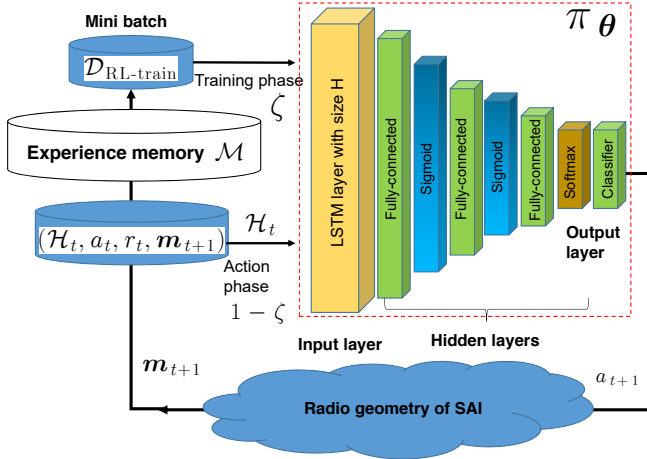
Mini batch

$\mathcal{D}_{\text{RL-train}}$

Training phase

$\zeta$

Experience memory $\mathcal{M}$

$(\mathcal{H}_t, a_t, r_t, \boldsymbol{m}_{t+1})$

$\mathcal{H}_t$

Action phase

$1-\zeta$

$\pi_{\boldsymbol{\theta}}$

LSTM layer with size H

Fully-connected

Sigmoid

Fully-connected

Sigmoid

Fully-connected

Softmax

Classifier

Output layer

Input layer

Hidden layers

$\boldsymbol{m}_{t+1}$

$a_{t+1}$

Radio geometry of SAI